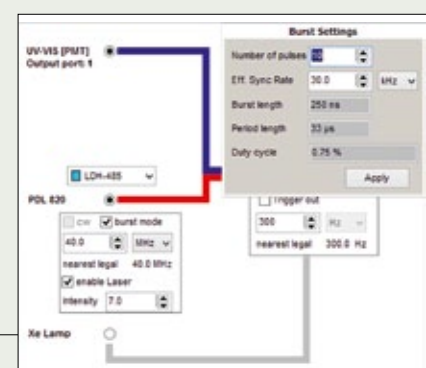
Burst Settings

Number of pulses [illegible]

Eff. Sync Rate 30.0 kHz

Burst length 250 ns

Period length 33 µs

Duty cycle 0.75 %

Apply

UV-VIS [PMT]
Output port: 1

LDH-485

PDL 820

cw burst mode

40.0 MHz

nearest legal 40.0 MHz

enable Laser

Intensity 7.0

trigger out

300 Hz

nearest legal 300.0 Hz

Xe Lamp